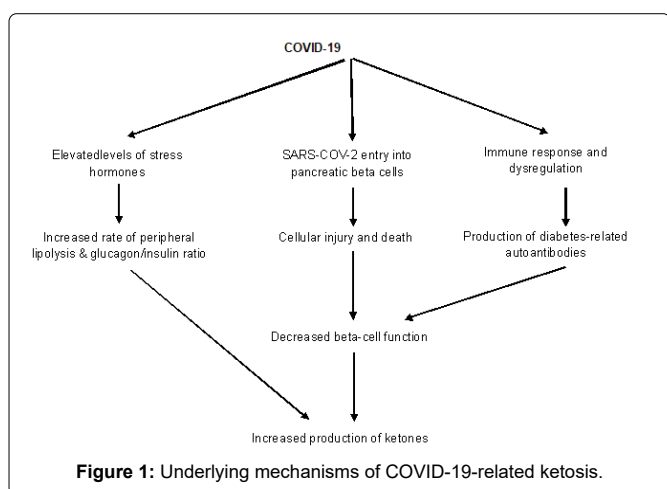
COVID-19

Elevatedlevels of stress hormones

SARS-COV-2 entry into pancreatic beta cells

Immune response and dysregulation

Increased rate of peripheral lipolysis & glucagon/insulin ratio

Cellular injury and death

Production of diabetes-related autoantibodies

Decreased beta-cell function

Increased production of ketones

**Figure 1:** Underlying mechanisms of COVID-19-related ketosis.